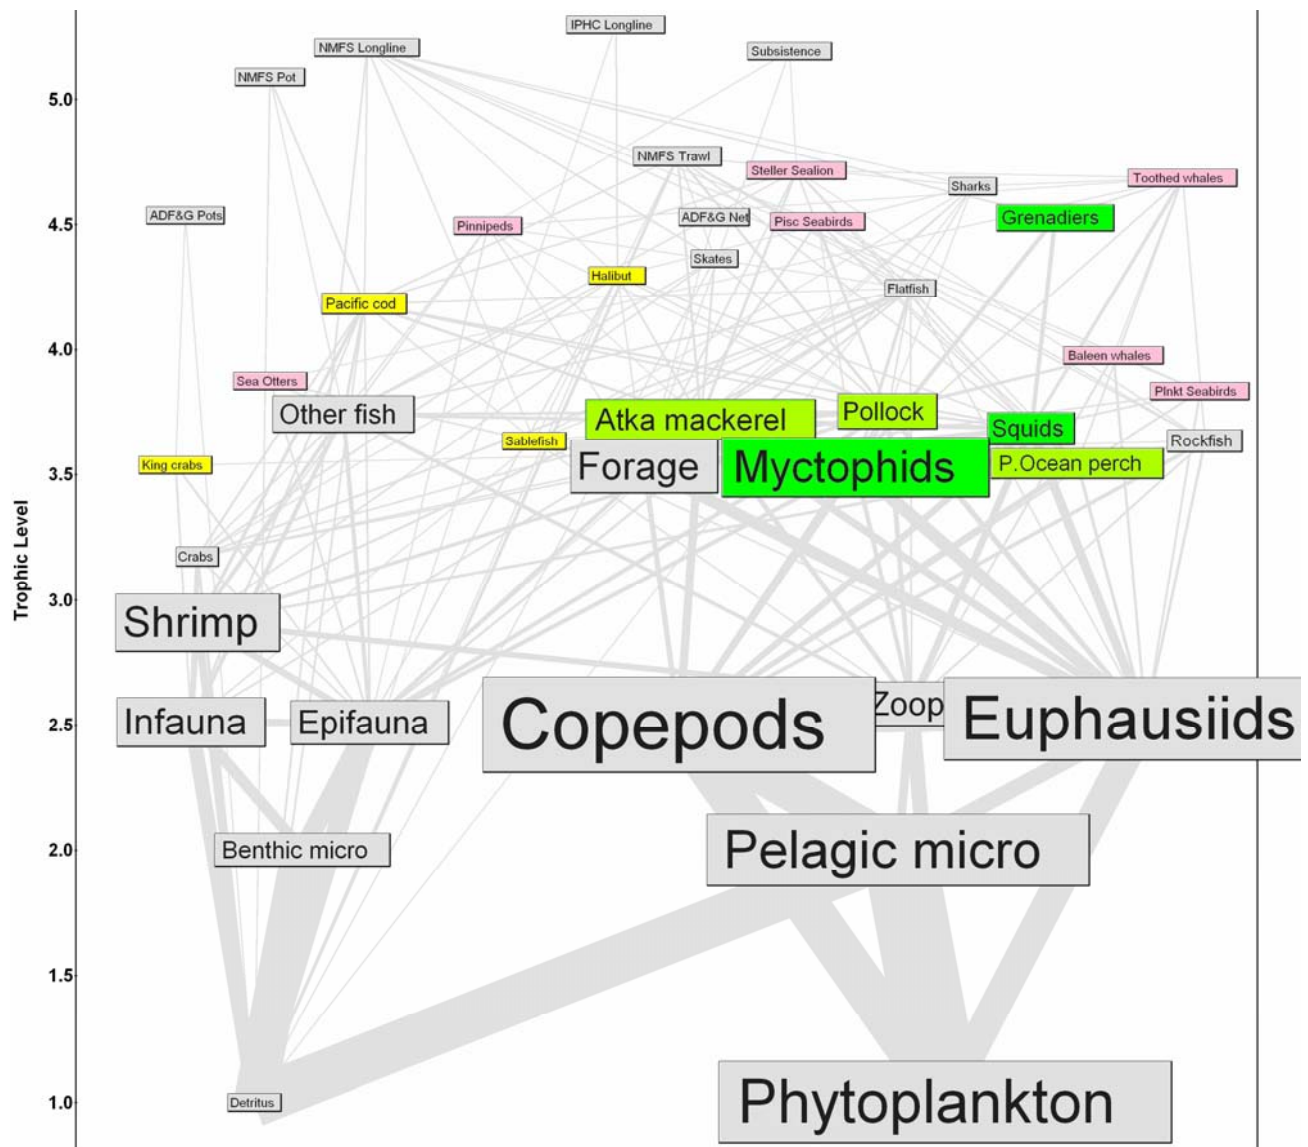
IPHC Longline
NMFS Longline
Subsistence
NMFS Pot
5.0
NMFS Trawl
Steller Sealion
Sharks
Toothed whales
ADF&G Pots
4.5
Pinnipeds
ADF&G Net
Pisc Seabirds
Grenadiers
Skates
Halibut
Pacific cod
Flatfish
4.0
Baleen whales
Sea Otters
Plnkt Seabirds
Other fish
Atka mackerel
Pollock
Squids
Sablefish
Rockfish
King crabs
3.5
Forage
Myctophids
P.Ocean perch
Trophic Level
Crabs
3.0
Shrimp
2.5
Infauna
Epifauna
Copepods
Zoop
Euphausiids
2.0
Benthic micro
Pelagic micro
1.5
1.0
Detritus
Phytoplankton